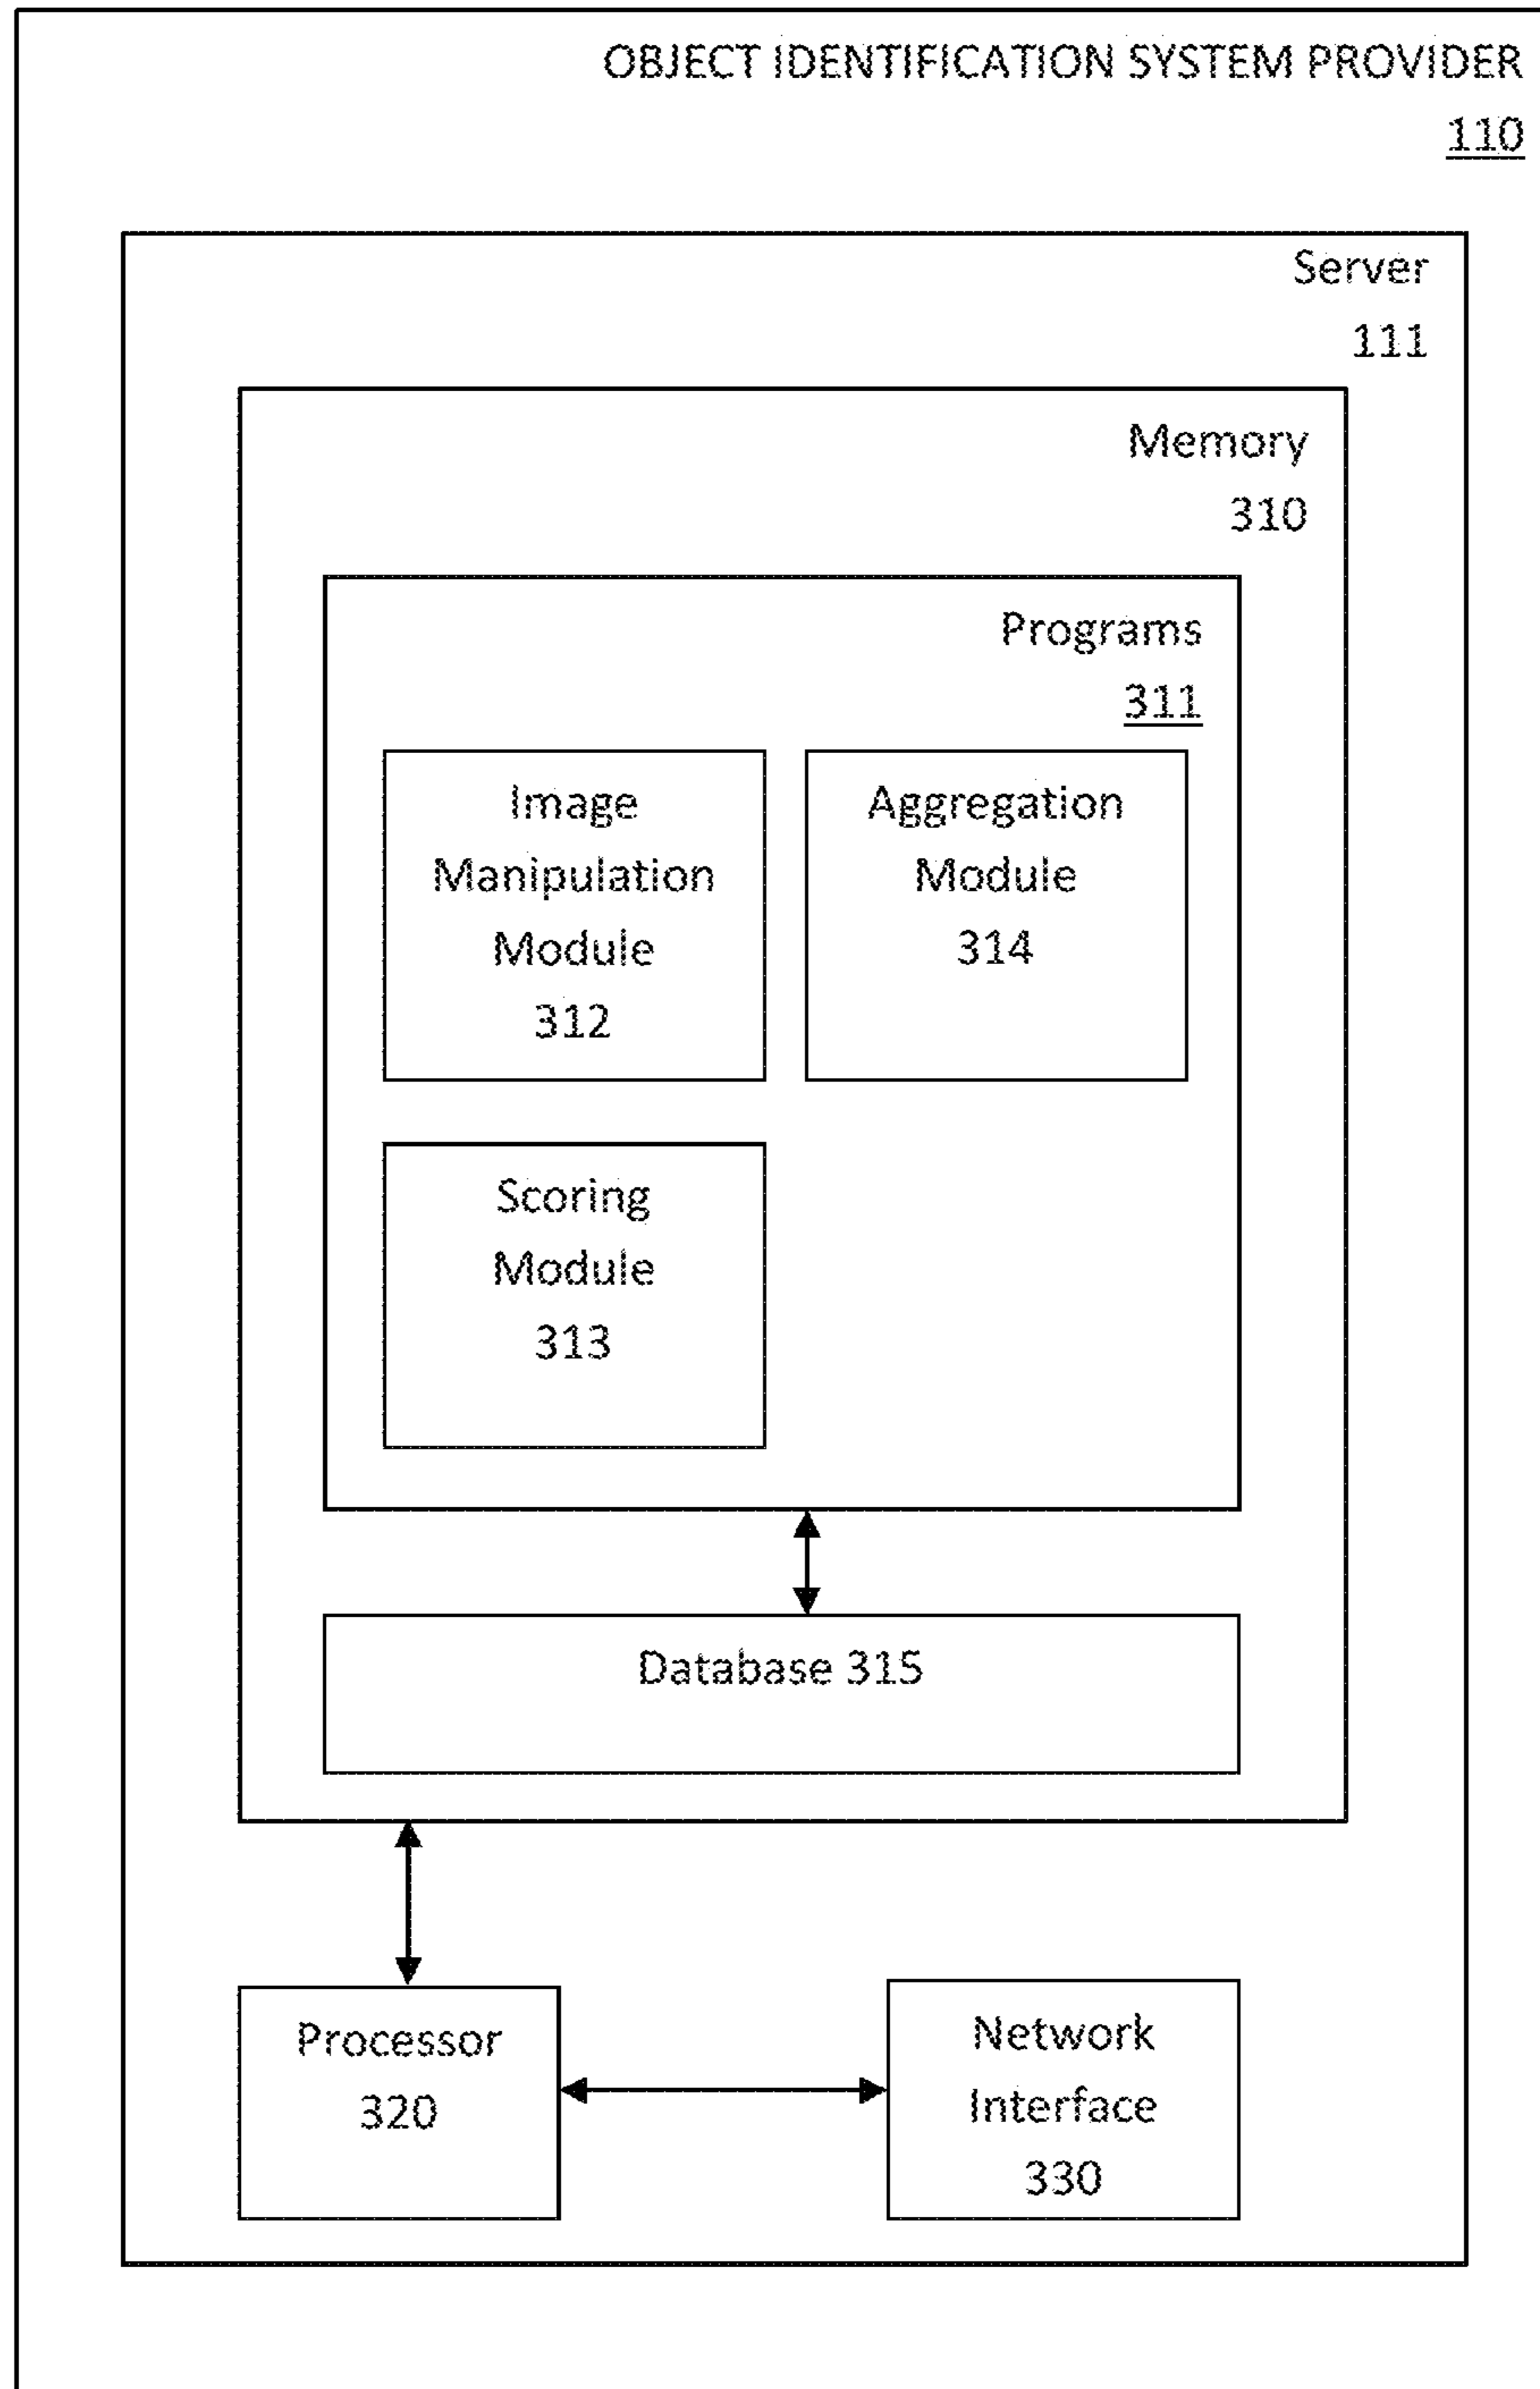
OBJECT IDENTIFICATION SYSTEM PROVIDER
110

Server
111

Memory
310

Programs
311

Image Manipulation Module
312

Aggregation Module
314

Scoring Module
313

Database 315

Processor
320

Network Interface
330